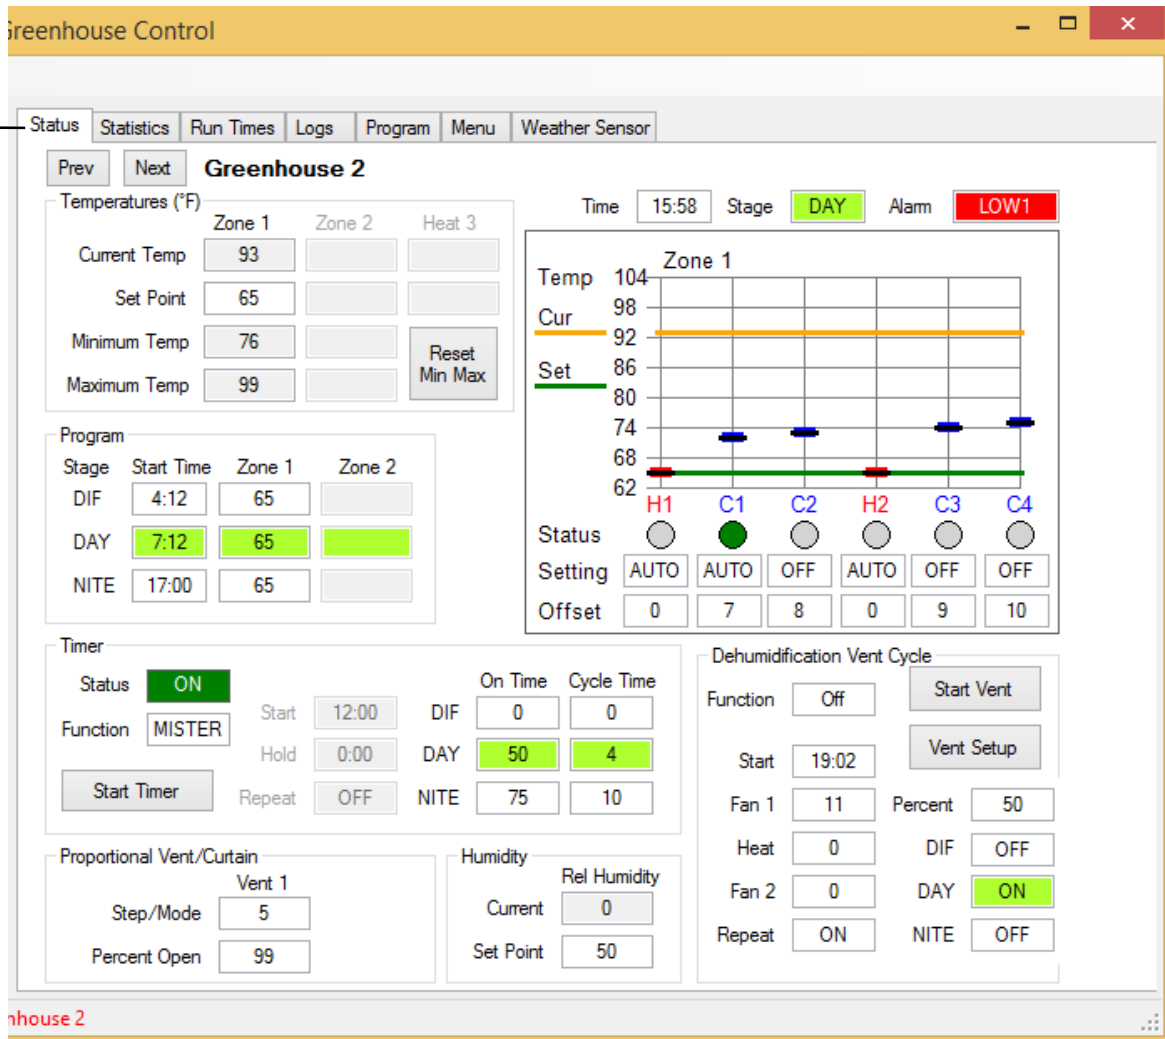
reenhouse Control

Status | Statistics | Run Times | Logs | Program | Menu | Weather Sensor

Prev | Next | Greenhouse 2

Temperatures (°F)

| | Zone 1 | Zone 2 | Heat 3 |
|---|---|---|---|
| Current Temp | 93 | | |
| Set Point | 65 | | |
| Minimum Temp | 76 | | Reset Min Max |
| Maximum Temp | 99 | | |

Time 15:58 Stage DAY Alarm LOW1

Zone 1
Temp
Cur
Set
104
98
92
86
80
74
68
62
H1 C1 C2 H2 C3 C4

| | H1 | C1 | C2 | H2 | C3 | C4 |
|---|---|---|---|---|---|---|
| Status | | | | | | |
| Setting | AUTO | AUTO | OFF | AUTO | OFF | OFF |
| Offset | 0 | 7 | 8 | 0 | 9 | 10 |

Program

| Stage | Start Time | Zone 1 | Zone 2 |
|---|---|---|---|
| DIF | 4:12 | 65 | |
| DAY | 7:12 | 65 | |
| NITE | 17:00 | 65 | |

Timer
Status ON
Function MISTER
Start Timer
Start 12:00
Hold 0:00
Repeat OFF

| | On Time | Cycle Time |
|---|---|---|
| DIF | 0 | 0 |
| DAY | 50 | 4 |
| NITE | 75 | 10 |

Dehumidification Vent Cycle
Function Off
Start Vent
Vent Setup
Start 19:02
Fan 1 11
Percent 50
Heat 0
DIF OFF
Fan 2 0
DAY ON
Repeat ON
NITE OFF

Proportional Vent/Curtain
Vent 1
Step/Mode 5
Percent Open 99

Humidity
Rel Humidity
Current 0
Set Point 50

nhouse 2